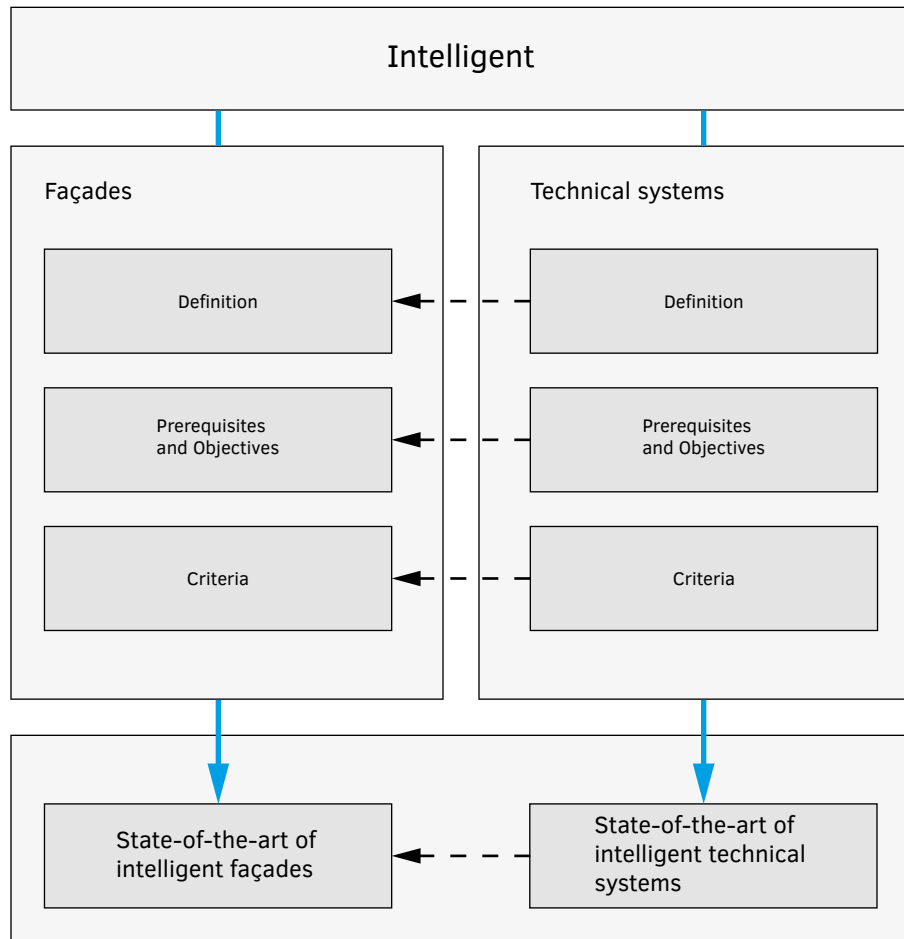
Intelligent

Façades

Definition

Prerequisites and Objectives

Criteria

Technical systems

Definition

Prerequisites and Objectives

Criteria

State-of-the-art of intelligent façades

State-of-the-art of intelligent technical systems